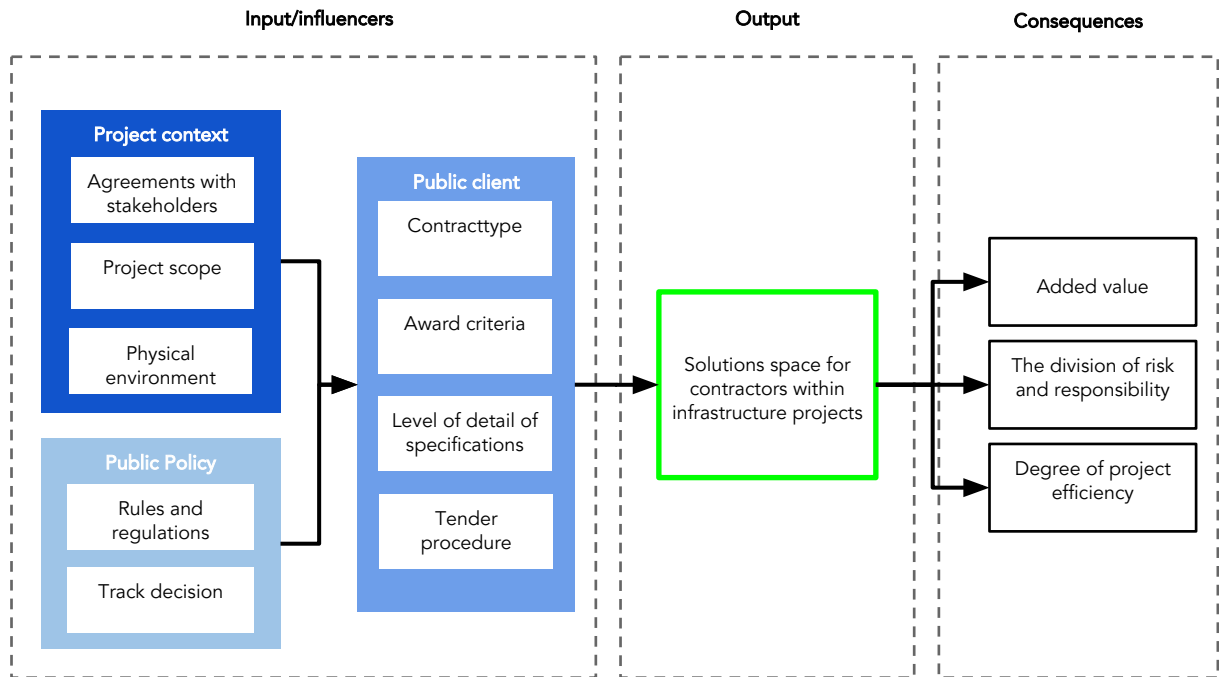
Input/influencers

Output

Consequences

Project context

Agreements with stakeholders

Project scope

Physical environment

Public Policy

Rules and regulations

Track decision

Public client

Contracttype

Award criteria

Level of detail of specifications

Tender procedure

Solutions space for contractors within infrastructure projects

Added value

The division of risk and responsibility

Degree of project efficiency